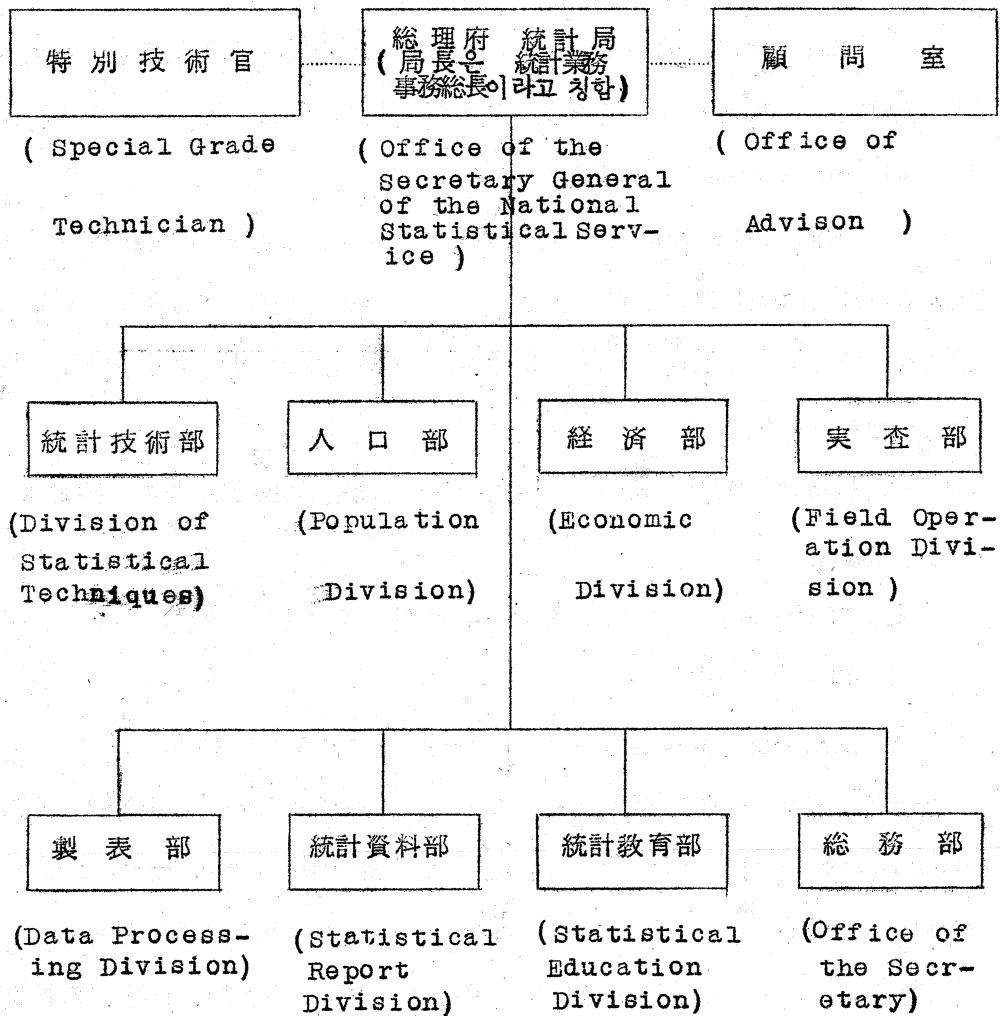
特別技術官

( Special Grade Technician )

総理府 統計局
(局長은 統計業務事務総長이라고 칭함)

( Office of the Secretary General of the National Statistical Service )

顧 問 室

( Office of Advison )

統計技術部

(Division of Statistical Techniques)

人 口 部

(Population Division)

経 済 部

(Economic Division)

実 査 部

(Field Operation Division )

製 表 部

(Data Processing Division)

統計資料部

(Statistical Report Division)

統計教育部

(Statistical Education Division)

総 務 部

(Office of the Secretary)